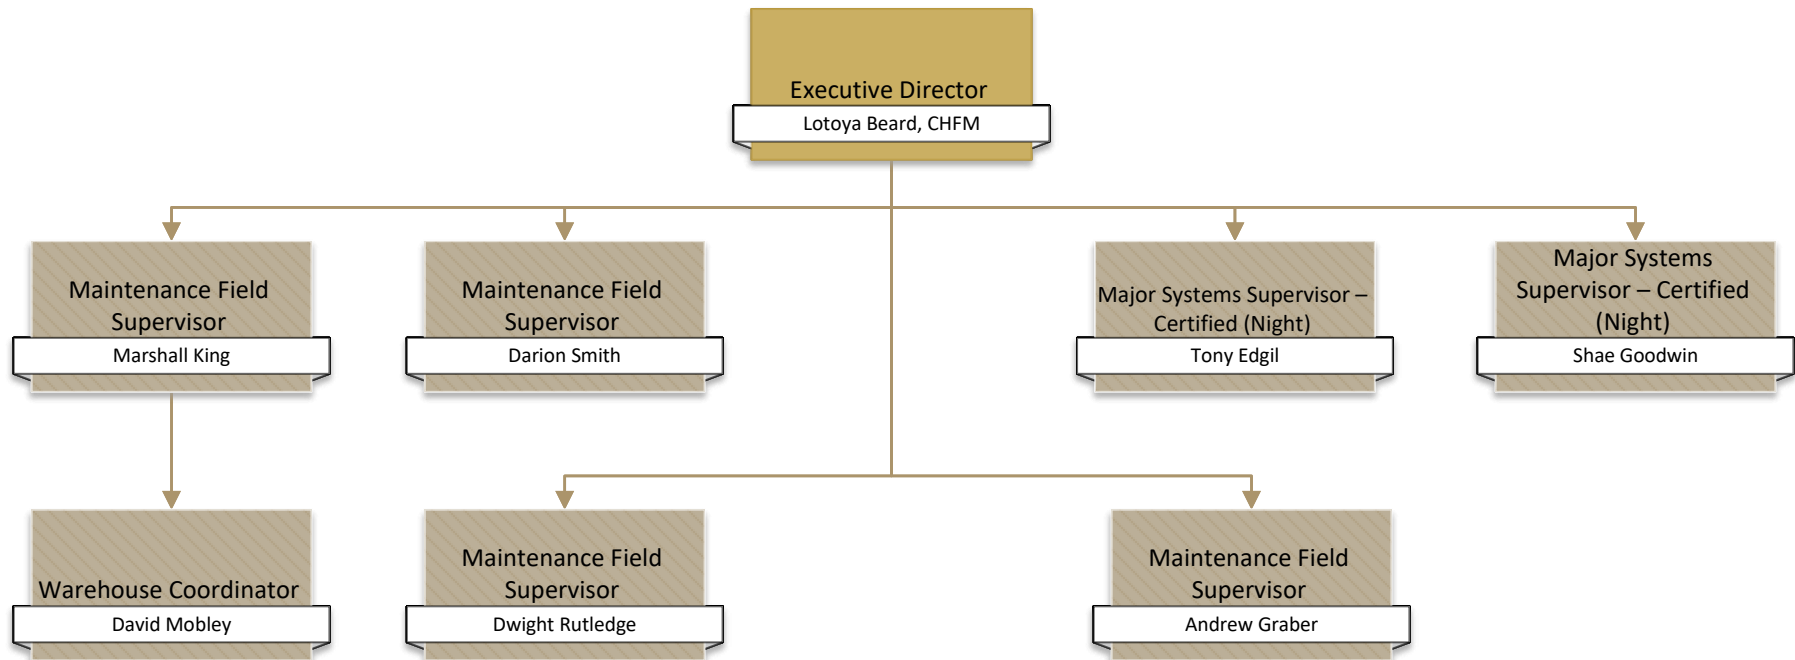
Executive Director
Lotoya Beard, CHFM

Maintenance Field Supervisor
Marshall King

Maintenance Field Supervisor
Darion Smith

Major Systems Supervisor – Certified (Night)
Tony Edgil

Major Systems Supervisor – Certified (Night)
Shae Goodwin

Warehouse Coordinator
David Mobley

Maintenance Field Supervisor
Dwight Rutledge

Maintenance Field Supervisor
Andrew Graber